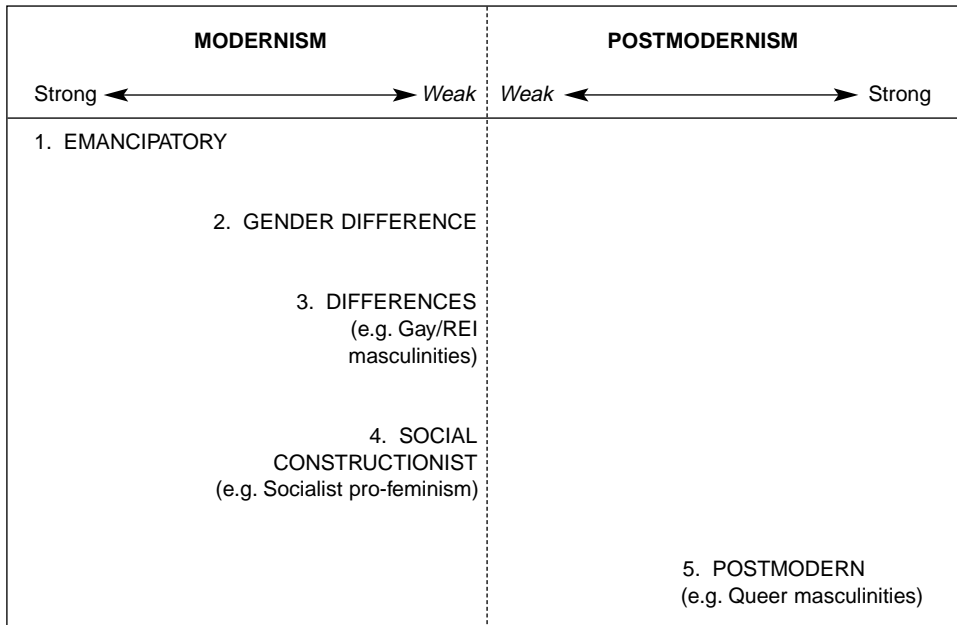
| MODERNISM | POSTMODERNISM |
|---|---|
| Strong ⟷ *Weak* | *Weak* ⟷ Strong |
| 1. EMANCIPATORY | |
| 2. GENDER DIFFERENCE | |
| 3. DIFFERENCES (e.g. Gay/REI masculinities) | |
| 4. SOCIAL CONSTRUCTIONIST (e.g. Socialist pro-feminism) | |
| | 5. POSTMODERN (e.g. Queer masculinities) |